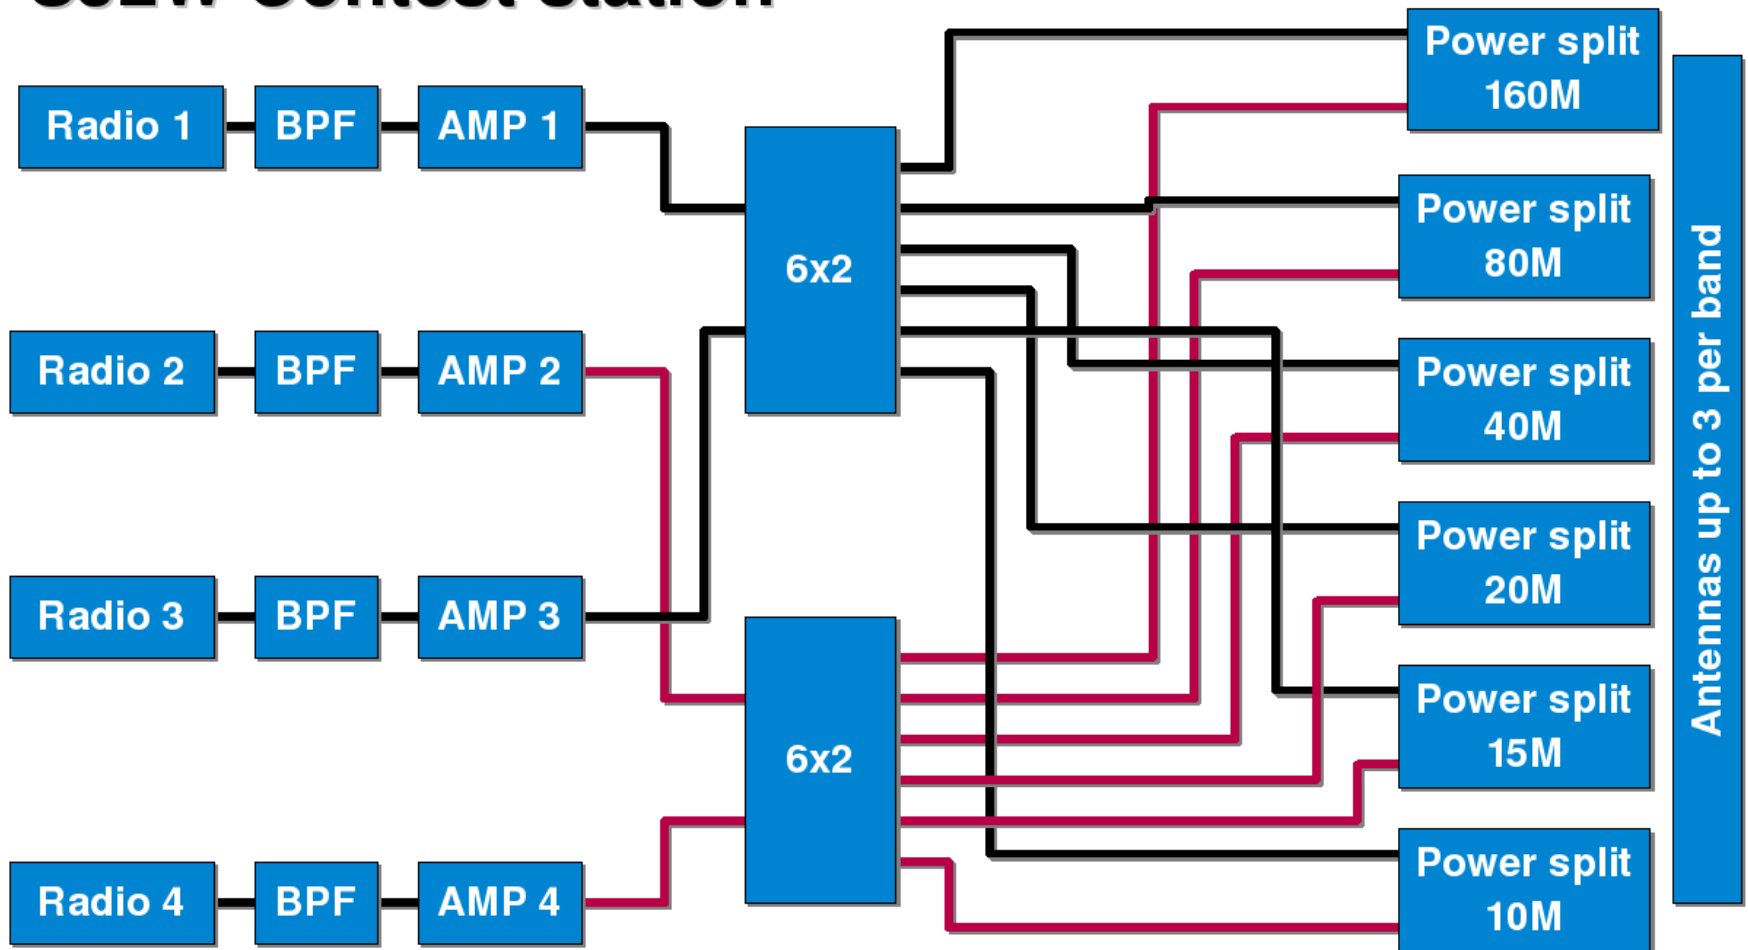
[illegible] Contest Station

Radio 1
BPF
AMP 1

Radio 2
BPF
AMP 2

Radio 3
BPF
AMP 3

Radio 4
BPF
AMP 4

6x2

6x2

Power split 160M

Power split 80M

Power split 40M

Power split 20M

Power split 15M

Power split 10M

Antennas up to 3 per band